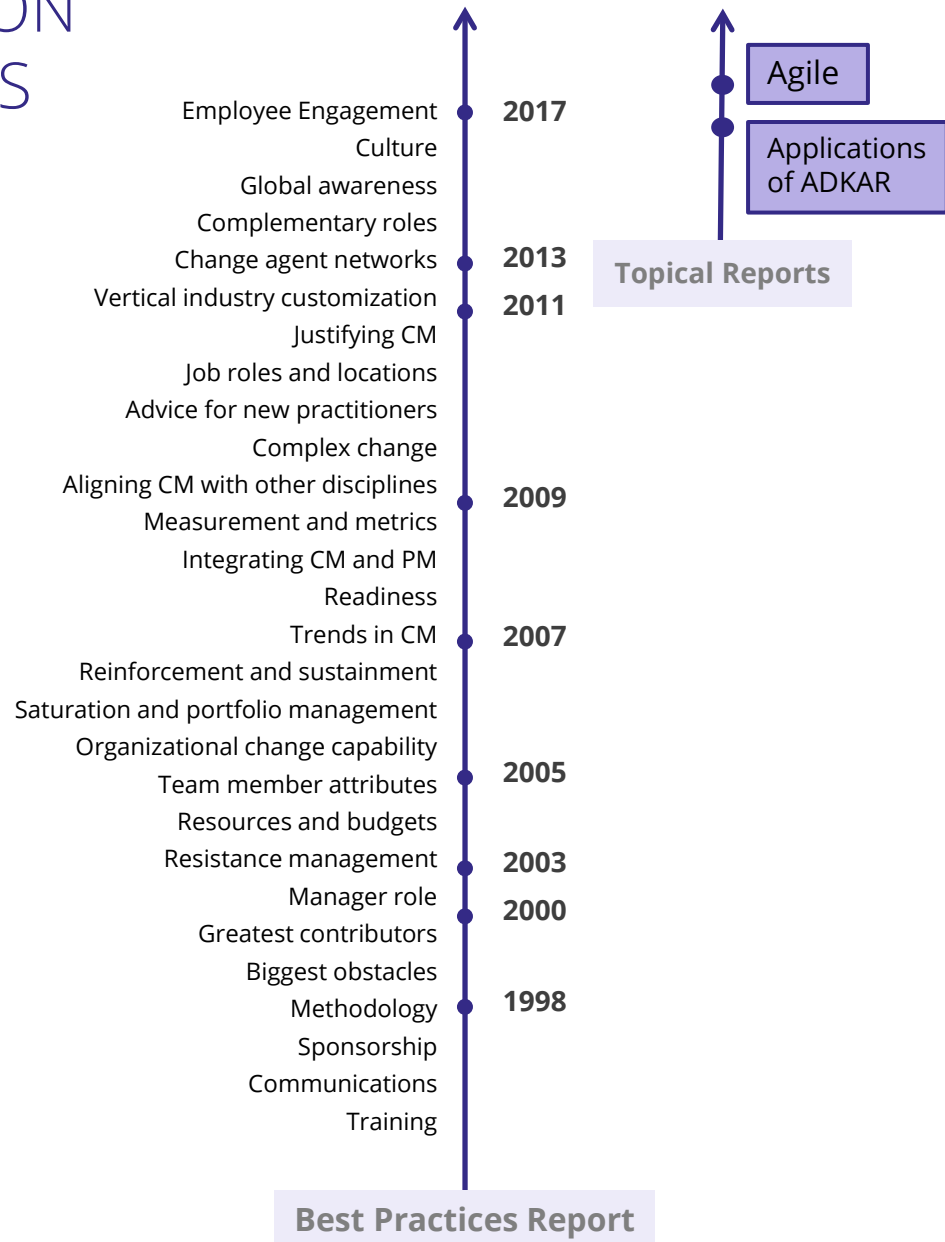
ON
S

Agile

Applications of ADKAR

Topical Reports

Employee Engagement 2017
Culture
Global awareness
Complementary roles
Change agent networks 2013
Vertical industry customization 2011
Justifying CM
Job roles and locations
Advice for new practitioners
Complex change
Aligning CM with other disciplines 2009
Measurement and metrics
Integrating CM and PM
Readiness
Trends in CM 2007
Reinforcement and sustainment
Saturation and portfolio management
Organizational change capability
Team member attributes 2005
Resources and budgets
Resistance management 2003
Manager role 2000
Greatest contributors
Biggest obstacles
Methodology 1998
Sponsorship
Communications
Training

Best Practices Report